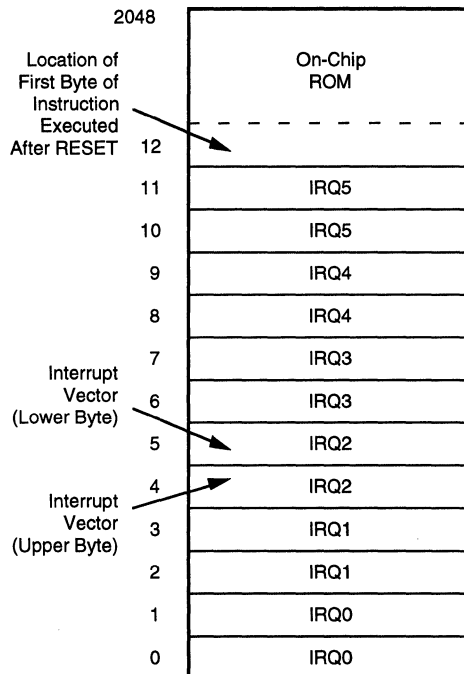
2048

Location of First Byte of Instruction Executed After RESET

On-Chip ROM

12

11 IRQ5

10 IRQ5

9 IRQ4

8 IRQ4

7 IRQ3

Interrupt Vector (Lower Byte)

6 IRQ3

5 IRQ2

Interrupt Vector (Upper Byte)

4 IRQ2

3 IRQ1

2 IRQ1

1 IRQ0

0 IRQ0